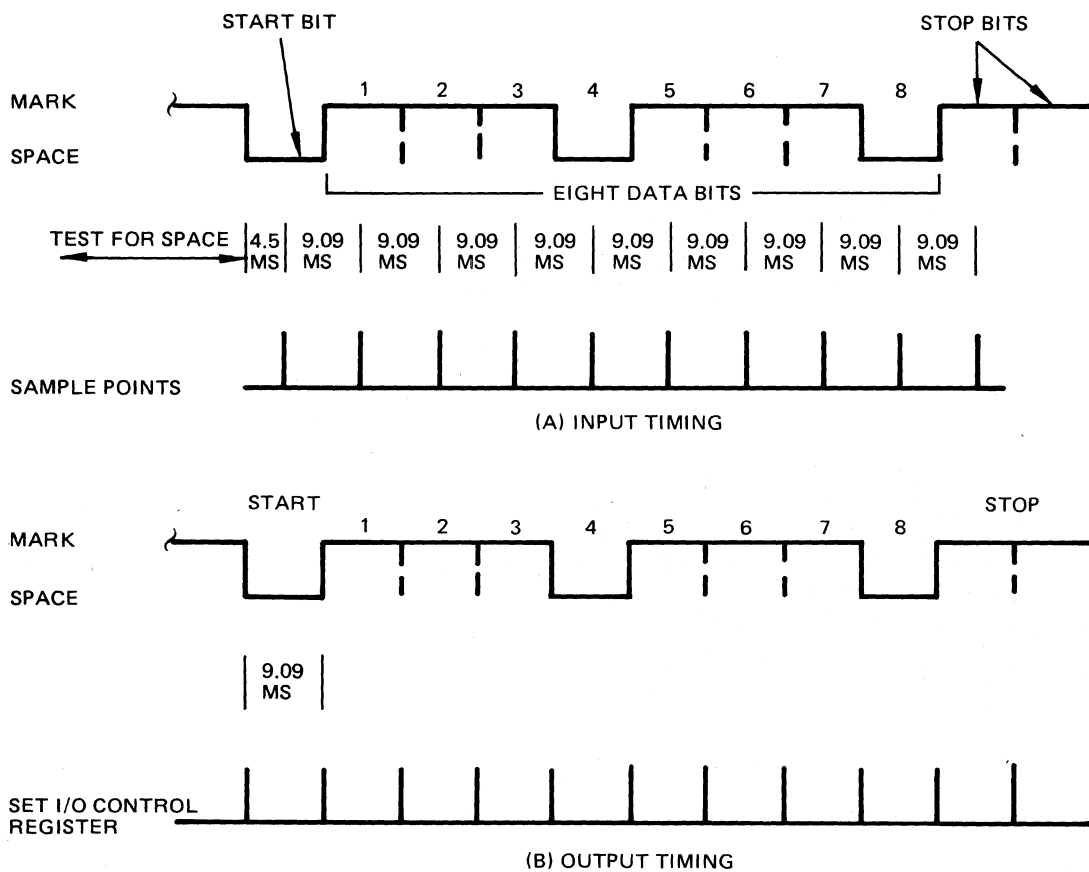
START BIT

STOP BITS

MARK

SPACE

1 2 3 4 5 6 7 8

EIGHT DATA BITS

TEST FOR SPACE

| 4.5 MS | 9.09 MS | 9.09 MS | 9.09 MS | 9.09 MS | 9.09 MS | 9.09 MS | 9.09 MS | 9.09 MS | 9.09 MS |
|---|---|---|---|---|---|---|---|---|---|

SAMPLE POINTS

(A) INPUT TIMING

START

STOP

MARK

SPACE

1 2 3 4 5 6 7 8

9.09 MS

SET I/O CONTROL REGISTER

(B) OUTPUT TIMING